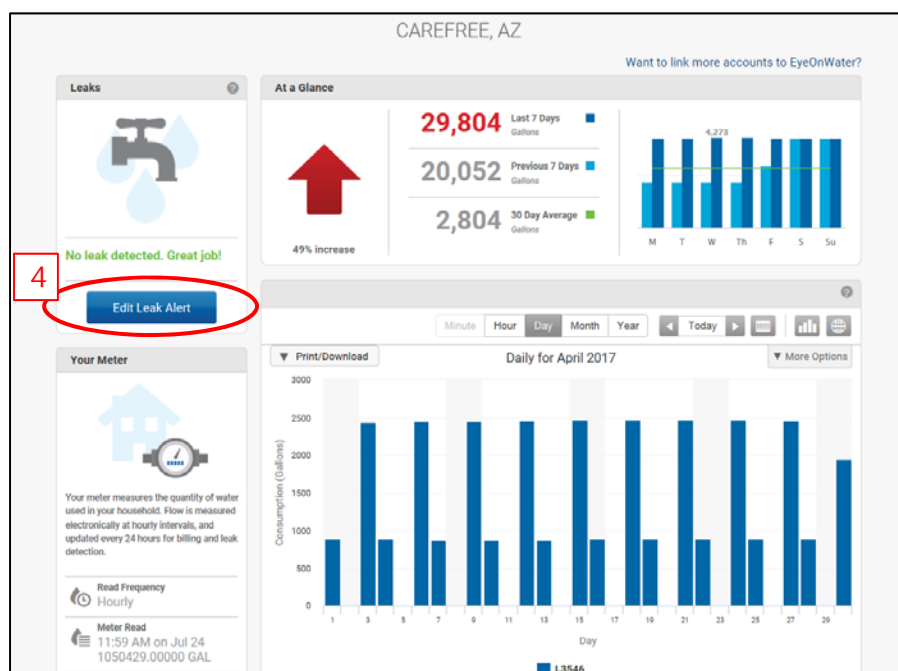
CAREFREE, AZ

Want to link more accounts to EyeOnWater?

Leaks

No leak detected. Great job!

4

Edit Leak Alert

At a Glance

49% increase

29,804 Last 7 Days Gallons

20,052 Previous 7 Days Gallons

2,804 30 Day Average Gallons

4,273

M T W Th F S Su

Minute Hour Day Month Year

Today

Print/Download

Daily for April 2017

More Options

3000
2500
2000
1500
1000
500
0

Consumption (Gallons)

1 3 5 7 9 11 13 15 17 19 21 23 25 27 29

Day

L3546

Your Meter

Your meter measures the quantity of water used in your household. Flow is measured electronically at hourly intervals, and updated every 24 hours for billing and leak detection.

Read Frequency
Hourly

Meter Read
11:59 AM on Jul 24
1050429.00000 GAL